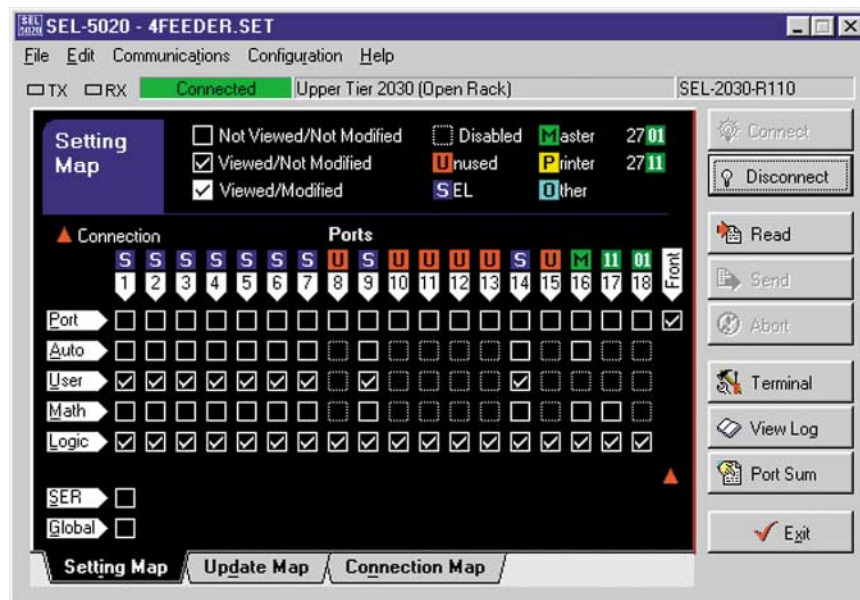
SEL 5020 SEL-5020 - 4FEEDER.SET

File Edit Communications Configuration Help

TX RX Connected Upper Tier 2030 (Open Rack) SEL-2030-R110

Setting Map

Not Viewed/Not Modified
Viewed/Not Modified
Viewed/Modified

Disabled
Unused
SEL

Master
Printer
Other

27 01
27 11

Connect
Disconnect
Read
Send
Abort
Terminal
View Log
Port Sum
Exit

Connection

Ports

S S S S S S S U S U U U U S U M 11 01
1 2 3 4 5 6 7 8 9 10 11 12 13 14 15 16 17 18 Front

Port
Auto
User
Math
Logic

SER
Global

Setting Map Update Map Connection Map